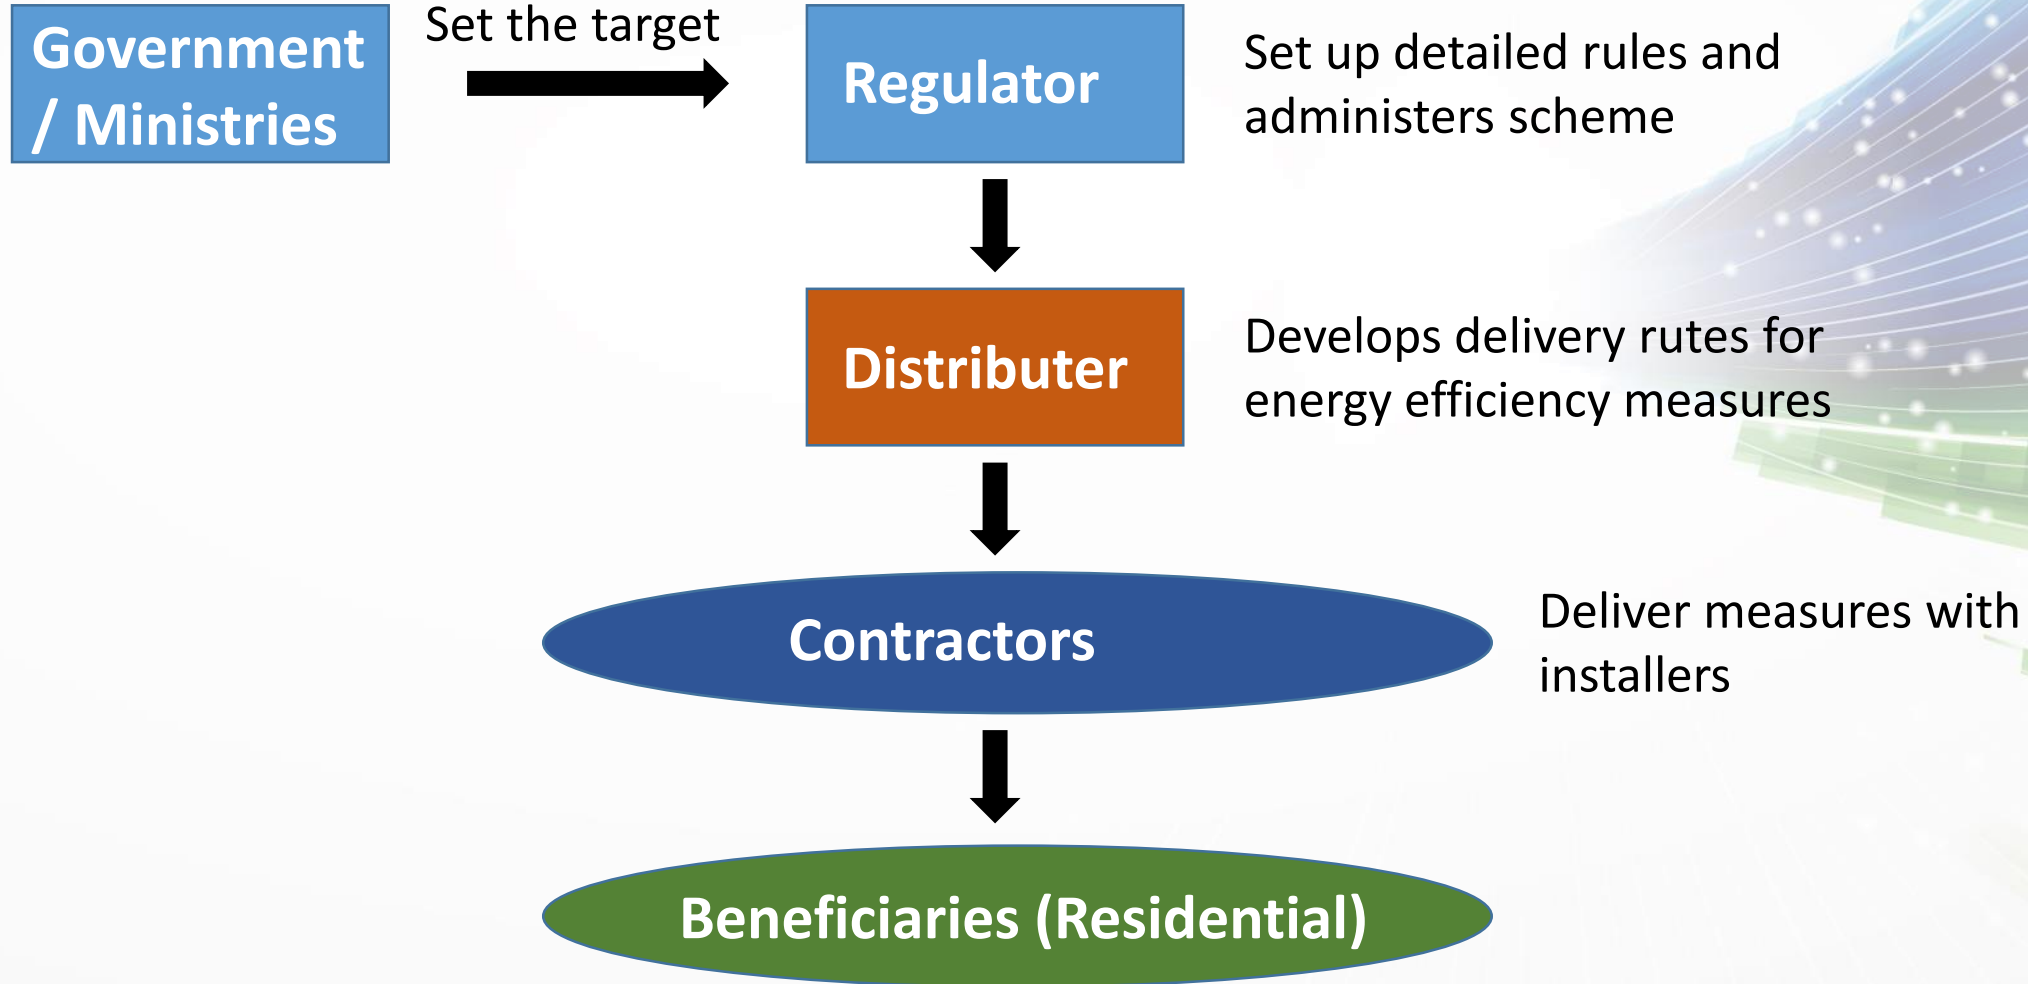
Government / Ministries

Set the target

Regulator

Set up detailed rules and administers scheme

Distributer

Develops delivery rutes for energy efficiency measures

Contractors

Deliver measures with installers

Beneficiaries (Residential)